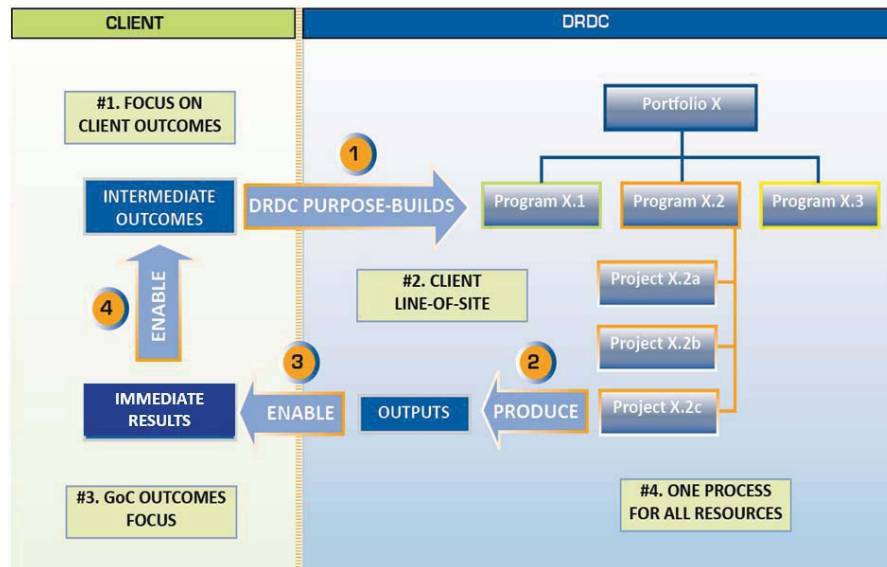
CLIENT

DRDC

#1. FOCUS ON CLIENT OUTCOMES

1

INTERMEDIATE OUTCOMES

DRDC PURPOSE-BUILDS

Portfolio X

Program X.1

Program X.2

Program X.3

4

ENABLE

#2. CLIENT LINE-OF-SITE

Project X.2a

Project X.2b

3

2

IMMEDIATE RESULTS

ENABLE

OUTPUTS

PRODUCE

Project X.2c

#3. GoC OUTCOMES FOCUS

#4. ONE PROCESS FOR ALL RESOURCES